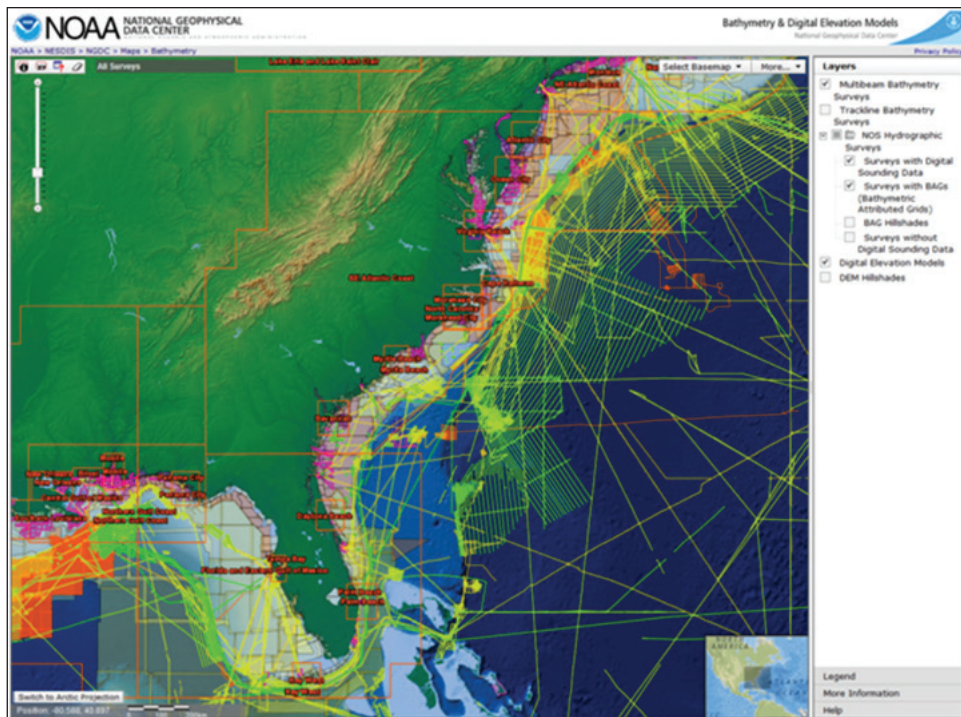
NOAA NATIONAL GEOPHYSICAL DATA CENTER

Bathymetry & Digital Elevation Models
National Geophysical Data Center

NOAA > NESDIS > NGDC > Maps > Bathymetry

Privacy Policy

All Surveys

Select Basemap ▾ More... ▾

Layers

Multibeam Bathymetry Surveys
Trackline Bathymetry Surveys
NOS Hydrographic Surveys
Surveys with Digital Sounding Data
Surveys with BAGs (Bathymetric Attributed Grids)
BAG Hillshades
Surveys without Digital Sounding Data
Digital Elevation Models
DEM Hillshades

SE Atlantic Coast

Myrtle Beach

Daytona Beach

Tampa Bay

Florida and Eastern Gulf of Mexico

Northern Gulf Coast

Palm Beach

Key West

NORTH AMERICA

Switch to Arctic Projection

Position: -80.588, 40.897

Legend
More Information
Help